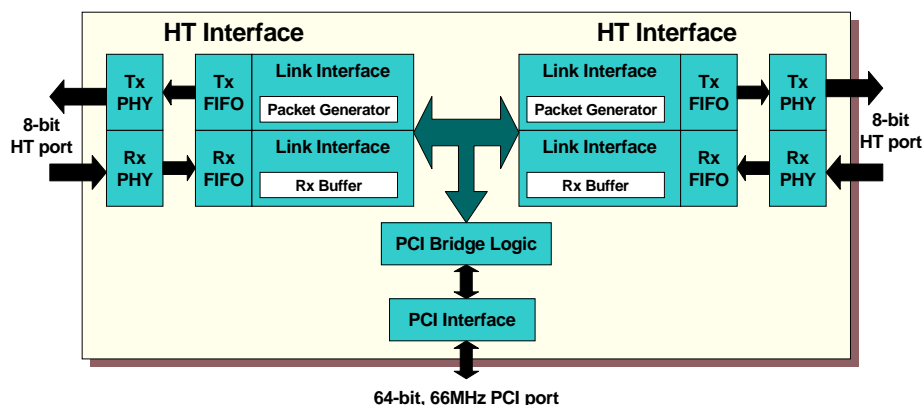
HT Interface

HT Interface

8-bit
HT port

Tx
PHY

Rx
PHY

Tx
FIFO

Rx
FIFO

Link Interface

Packet Generator

Link Interface

Rx Buffer

Link Interface

Packet Generator

Link Interface

Rx Buffer

Tx
FIFO

Rx
FIFO

Tx
PHY

Rx
PHY

8-bit
HT port

PCI Bridge Logic

PCI Interface

64-bit, 66MHz PCI port